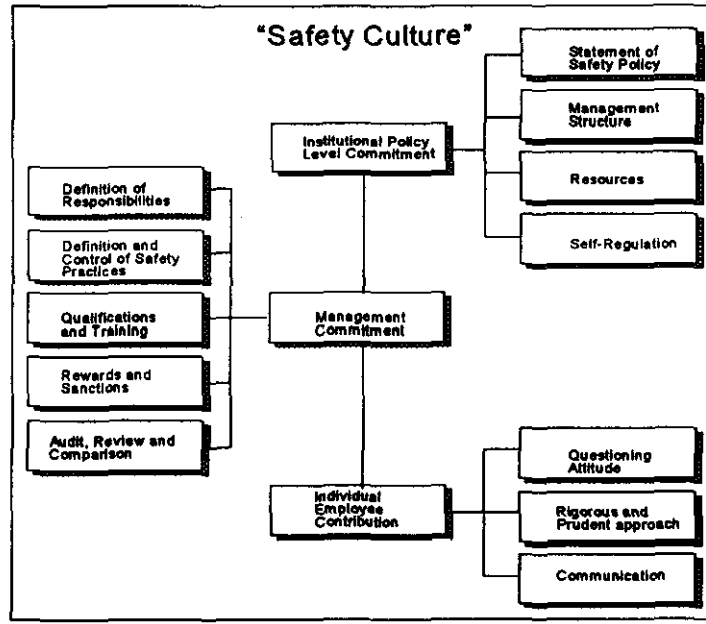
"Safety Culture"

Institutional Policy Level Commitment

Statement of Safety Policy

Management Structure

Resources

Self-Regulation

Definition of Responsibilities

Definition and Control of Safety Practices

Qualifications and Training

Rewards and Sanctions

Audit, Review and Comparison

Management Commitment

Individual Employee Contribution

Questioning Attitude

Rigorous and Prudent approach

Communication